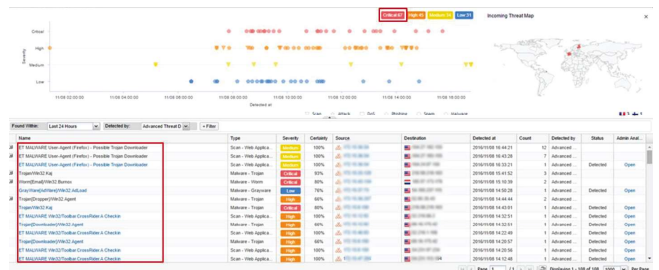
Critical 67 High 45 Medium 75 Low 31

Incoming Threat Map

Critical

High

Severity

Medium

Low

11/08 02:00:00 11/08 04:00:00 11/08 06:00:00 11/08 08:00:00 11/08 10:00:00 11/08 12:00:00 11/08 14:00:00 11/08 16:00:00

Detected at

Scan attack DoS Webline Spam malware

Found Within: Last 24 Hours Detected by: Advanced Threat D + Filter

| Name | Type | Severity | Certainty | Source | | Detected at | Count | Detected by | Status | Admin Anal... |
|---|---|---|---|---|---|---|---|---|---|---|
| ET MALWARE User-Agent (Firefox) - Possible Trojan Downloader | Scan - Web Applica... | Medium | 100% | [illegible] | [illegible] | 2016/11/08 16:44:21 | 12 | Advanced ... | | |
| ET MALWARE User-Agent (Firefox) - Possible Trojan Downloader | Scan - Web Applica... | Medium | 100% | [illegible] | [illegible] | 2016/11/08 16:43:28 | 7 | Advanced ... | | |
| ET MALWARE User-Agent (Firefox) - Possible Trojan Downloader | Scan - Web Applica... | Medium | 100% | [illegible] | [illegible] | 2016/11/08 16:33:21 | 1 | Advanced ... | Detected | Open |
| Trojan/Win32.Kaj | Malware - Trojan | Critical | 93% | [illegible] | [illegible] | 2016/11/08 15:41:52 | 3 | Advanced ... | | |
| Worm[Email]/Win32.Bumso | Malware - Worm | Critical | 100% | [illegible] | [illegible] | 2016/11/08 15:16:39 | 2 | Advanced ... | | |
| GrayWare[AdWare]/Win32.AdLoad | Malware - Grayware | Low | 76% | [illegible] | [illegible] | 2016/11/08 14:58:28 | 1 | Advanced ... | Detected | Open |
| Trojan[Dropper]/Win32.Agent | Malware - Trojan | High | 86% | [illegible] | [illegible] | 2016/11/08 14:44:44 | 2 | Advanced ... | | |
| Trojan/Win32.Kaj | Malware - Trojan | Critical | 93% | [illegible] | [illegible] | 2016/11/08 14:43:01 | 1 | Advanced ... | Detected | Open |
| ET MALWARE Win32/Toolbar.CrossRider.A Checkin | Scan - Web Applica... | High | 100% | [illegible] | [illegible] | 2016/11/08 14:32:51 | 1 | Advanced ... | Detected | Open |
| Trojan[Downloader]/Win32.Agent | Malware - Trojan | High | 100% | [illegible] | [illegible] | 2016/11/08 14:32:51 | 1 | Advanced ... | Detected | Open |
| ET MALWARE Win32/Toolbar.CrossRider.A Checkin | Scan - Web Applica... | High | 100% | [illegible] | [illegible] | 2016/11/08 14:28:58 | 1 | Advanced ... | Detected | Open |
| Trojan[Downloader]/Win32.Agent | Malware - Trojan | High | 100% | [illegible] | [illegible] | 2016/11/08 14:28:57 | 1 | Advanced ... | Detected | Open |
| ET MALWARE Win32/Toolbar.CrossRider.A Checkin | Scan - Web Applica... | High | 100% | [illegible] | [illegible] | 2016/11/08 14:26:13 | 1 | Advanced ... | Detected | Open |
| ET MALWARE User-Agent (Firefox) - Possible Trojan Downloader | Scan - Web Applica... | Medium | 100% | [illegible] | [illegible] | 2016/11/08 14:23:07 | 1 | Advanced ... | Detected | Open |

Page 1 of 1 Displaying 1 - 100 of 100 Per Page